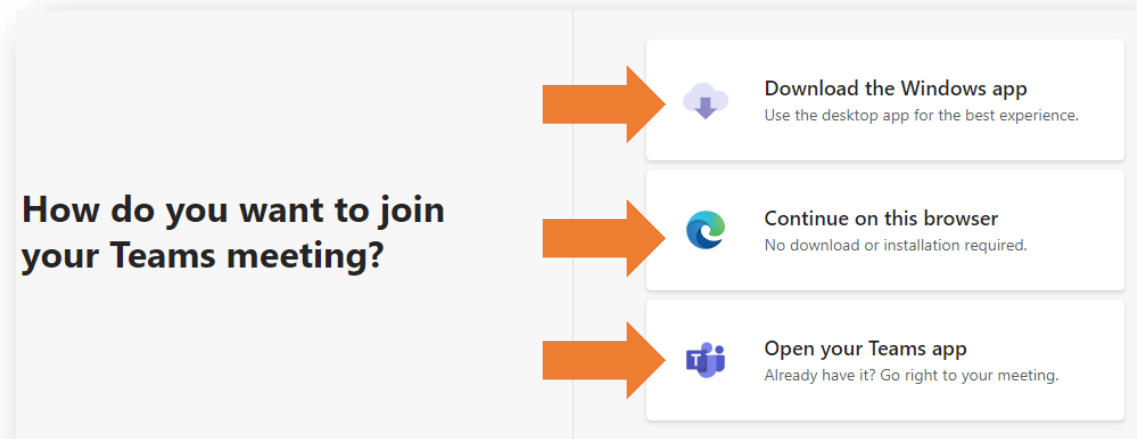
How do you want to join your Teams meeting?

Download the Windows app
Use the desktop app for the best experience.

Continue on this browser
No download or installation required.

Open your Teams app
Already have it? Go right to your meeting.